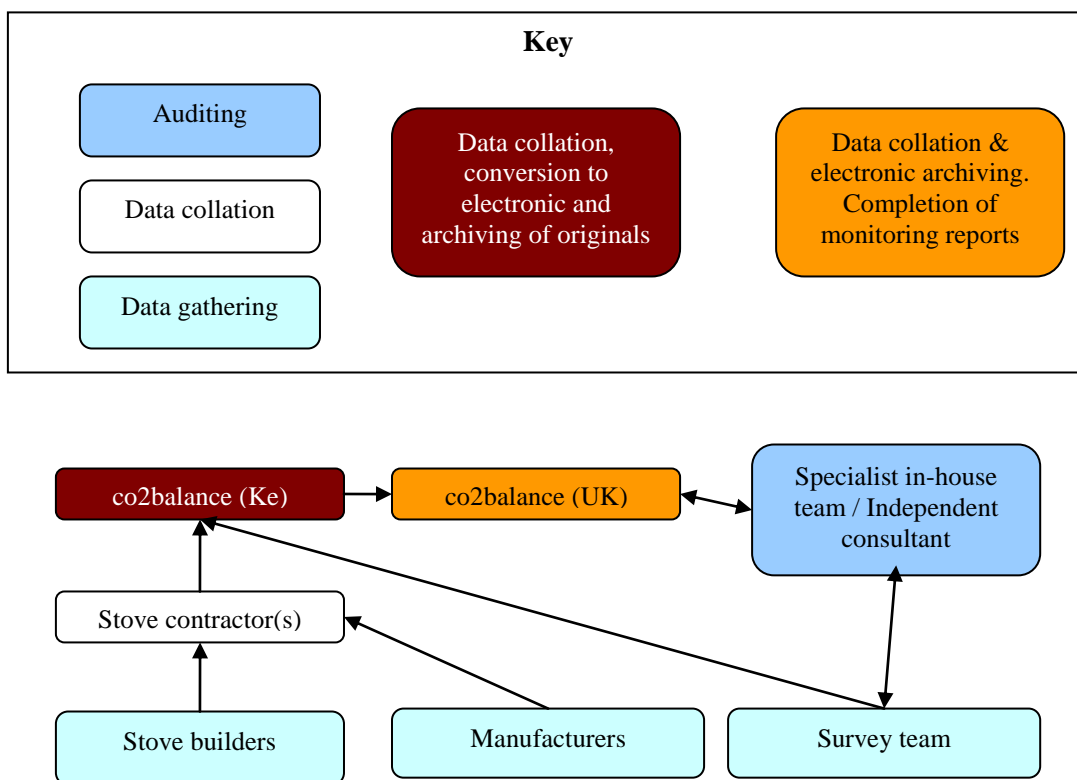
Key

Auditing

Data collation

Data gathering

Data collation, conversion to electronic and archiving of originals

Data collation & electronic archiving. Completion of monitoring reports

co2balance (Ke)

co2balance (UK)

Specialist in-house team / Independent consultant

Stove contractor(s)

Stove builders

Manufacturers

Survey team